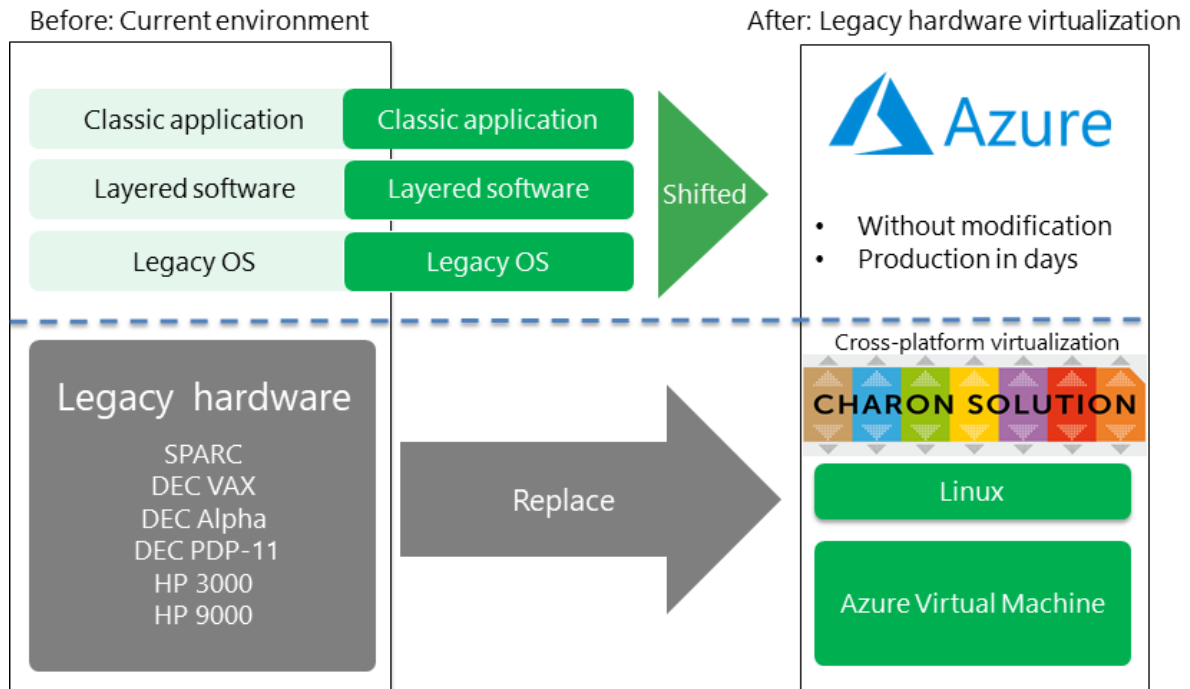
Before: Current environment

After: Legacy hardware virtualization

Classic application
Classic application

Layered software
Layered software

Legacy OS
Legacy OS

Shifted

Azure

- Without modification
- Production in days

Legacy hardware

SPARC
DEC VAX
DEC Alpha
DEC PDP-11
HP 3000
HP 9000

Replace

Cross-platform virtualization

CHARON SOLUTION

Linux

Azure Virtual Machine